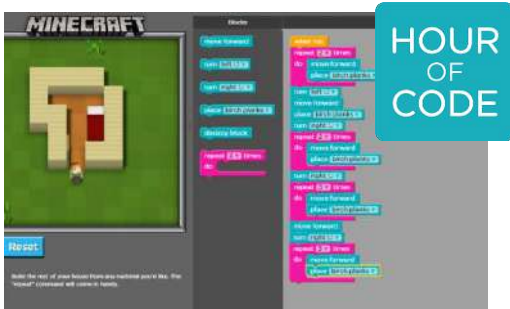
MINECRAFT

Blocks

move forward

turn left ↻

turn right ↻

place birch planks

destroy block

repeat 2 times
do

when run
repeat 2 times
do move forward
place birch planks
turn left ↻
move forward
place birch planks
turn right ↻
repeat 2 times
do move forward
place birch planks
turn right ↻
repeat 3 times
do move forward
place birch planks
move forward
repeat 3 times
do move forward
place birch planks

HOUR OF CODE

Reset

Build the rest of your house from any material you'd like. The "repeat" command will come in handy.